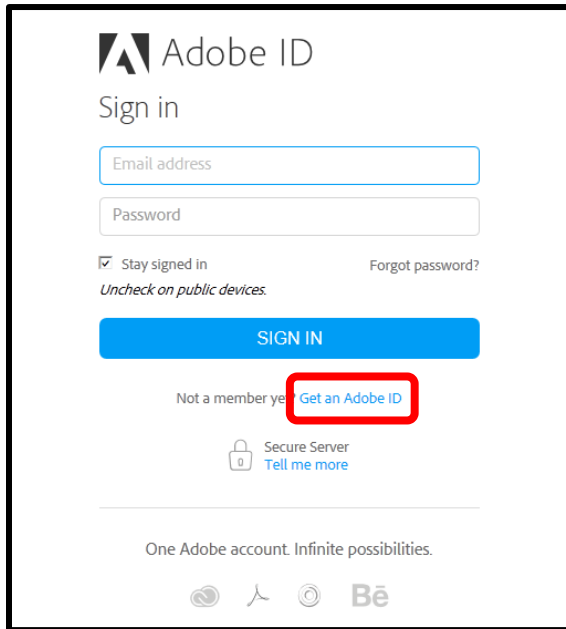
Adobe ID

Sign in

Email address

Password

☑ Stay signed in

Forgot password?

Uncheck on public devices.

SIGN IN

Not a member ye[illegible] Get an Adobe ID

Secure Server
Tell me more

One Adobe account. Infinite possibilities.

Bē